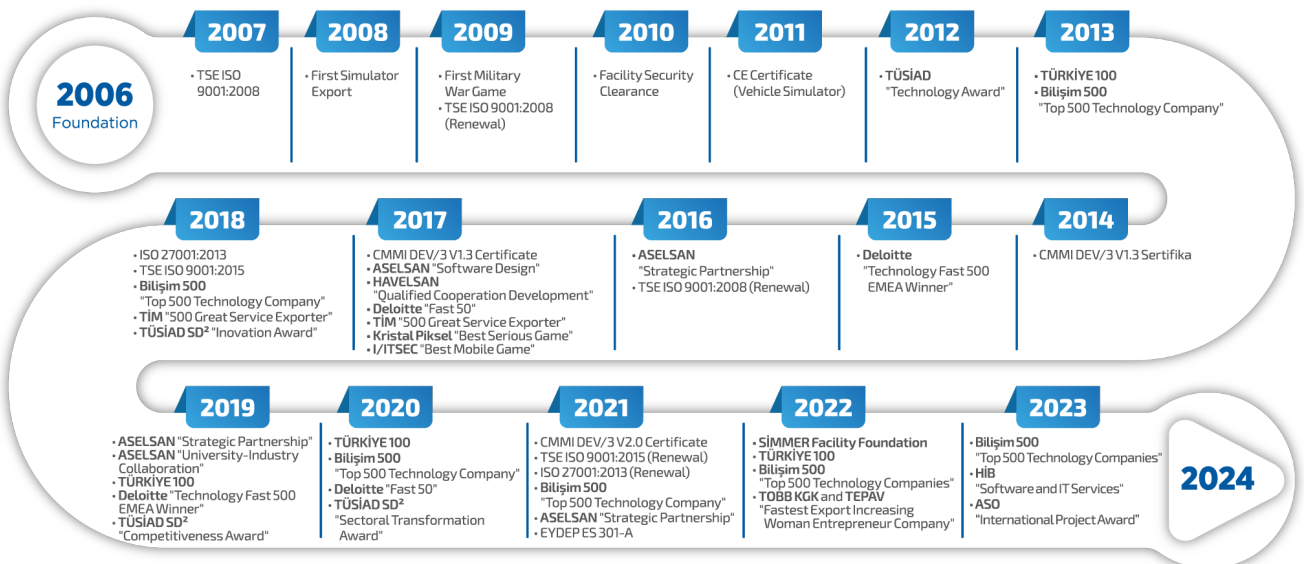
2006
Foundation

2007
• TSE ISO 9001:2008

2008
• First Simulator Export

2009
• First Military War Game
• TSE ISO 9001:2008 (Renewal)

2010
• Facility Security Clearance

2011
• CE Certificate (Vehicle Simulator)

2012
• TÜSİAD "Technology Award"

2013
• TÜRKİYE 100
• Bilişim 500 "Top 500 Technology Company"

2018
• ISO 27001:2013
• TSE ISO 9001:2015
• Bilişim 500 "Top 500 Technology Company"
• TİM "500 Great Service Exporter"
• TÜSİAD SD² "Inovation Award"

2017
• CMMI DEV/3 V1.3 Certificate
• ASELSAN "Software Design"
• HAVELSAN "Qualified Cooperation Development"
• Deloitte "Fast 50"
• TİM "500 Great Service Exporter"
• Kristal Piksel "Best Serious Game"
• I/ITSEC "Best Mobile Game"

2016
• ASELSAN "Strategic Partnership"
• TSE ISO 9001:2008 (Renewal)

2015
• Deloitte "Technology Fast 500 EMEA Winner"

2014
• CMMI DEV/3 V1.3 Sertifika

2019
• ASELSAN "Strategic Partnership"
• ASELSAN "University-Industry Collaboration"
• TÜRKİYE 100
• Deloitte "Technology Fast 500 EMEA Winner"
• TÜSİAD SD² "Competitiveness Award"

2020
• TÜRKİYE 100
• Bilişim 500 "Top 500 Technology Company"
• Deloitte "Fast 50"
• TÜSİAD SD² "Sectoral Transformation Award"

2021
• CMMI DEV/3 V2.0 Certificate
• TSE ISO 9001:2015 (Renewal)
• ISO 27001:2013 (Renewal)
• Bilişim 500 "Top 500 Technology Company"
• ASELSAN "Strategic Partnership"
• EYDEP ES 301-A

2022
• SİMMER Facility Foundation
• TÜRKİYE 100
• Bilişim 500 "Top 500 Technology Companies"
• TOBB KGK and TEPAV "Fastest Export Increasing Woman Entrepreneur Company"

2023
• Bilişim 500 "Top 500 Technology Companies"
• HİB "Software and IT Services"
• ASO "International Project Award"

2024